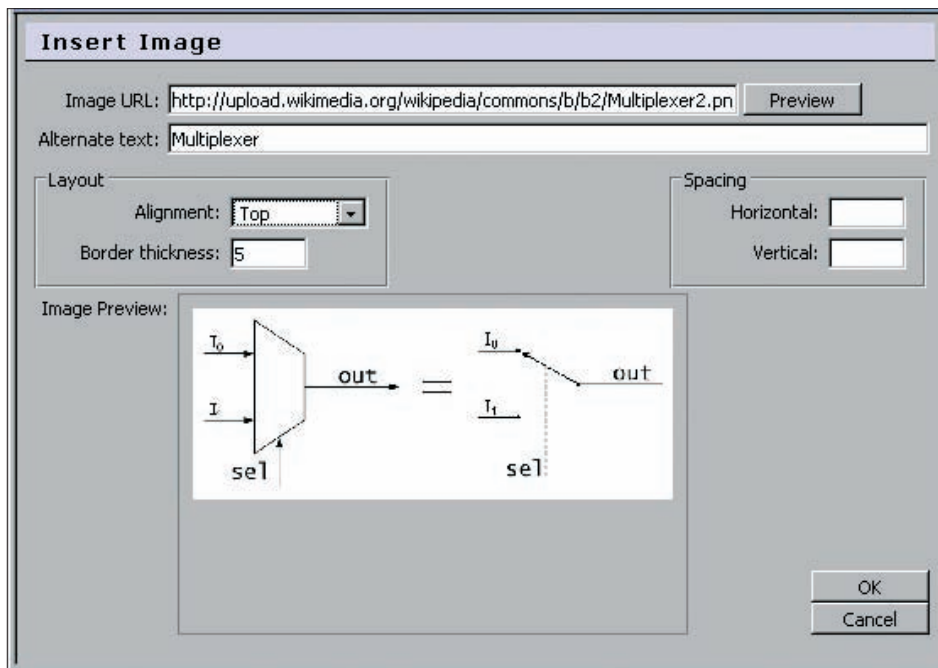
Insert Image

Image URL: http://upload.wikimedia.org/wikipedia/commons/b/b2/Multiplexer2.pn Preview

Alternate text: Multiplexer

Layout

Alignment: Top

Border thickness: 5

Spacing

Horizontal:

Vertical:

Image Preview:

$I_0$

I

out

sel

=

$I_0$

out

$I_1$

sel

OK

Cancel